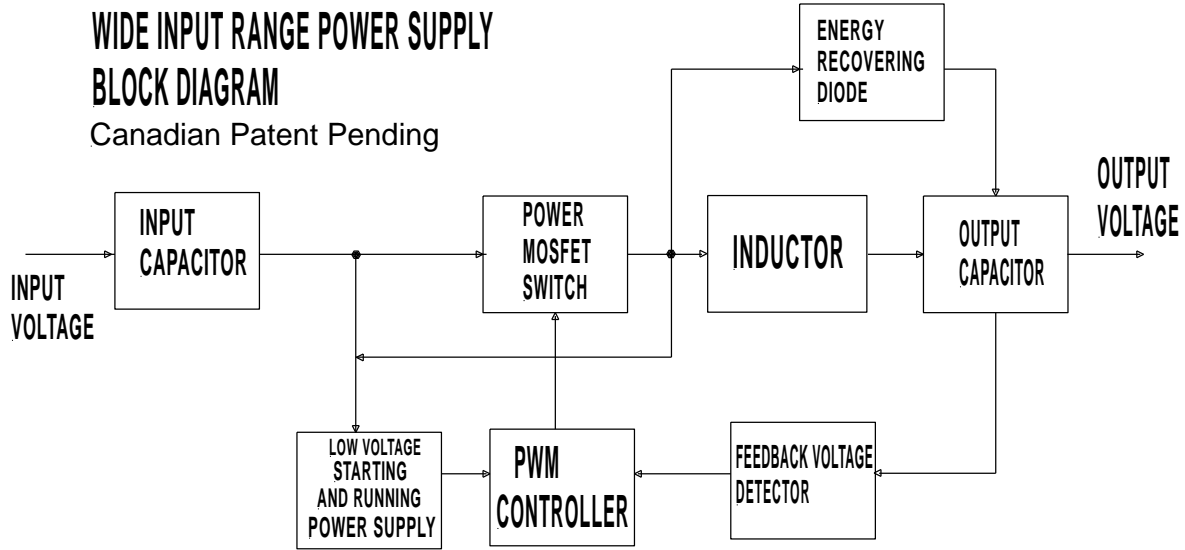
WIDE INPUT RANGE POWER SUPPLY
BLOCK DIAGRAM
Canadian Patent Pending

ENERGY RECOVERING DIODE

OUTPUT VOLTAGE

INPUT CAPACITOR

POWER MOSFET SWITCH

INDUCTOR

OUTPUT CAPACITOR

INPUT VOLTAGE

LOW VOLTAGE STARTING AND RUNNING POWER SUPPLY

PWM CONTROLLER

FEEDBACK VOLTAGE DETECTOR